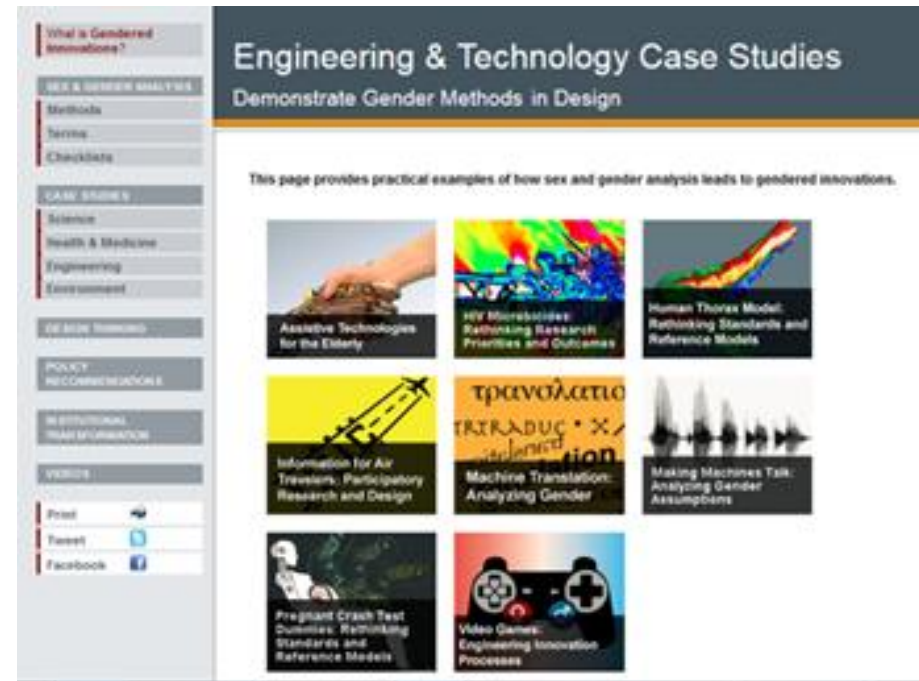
What is Gendered Innovations?

SEX & GENDER ANALYSIS
Methods
Terms
Checklists

CASE STUDIES
Science
Health & Medicine
Engineering
Environment

DESIGN THINKING

POLICY RECOMMENDATIONS

INSTITUTIONAL TRANSFORMATION

VIDEOS

Print
Tweet
Facebook

Engineering & Technology Case Studies
Demonstrate Gender Methods in Design

This page provides practical examples of how sex and gender analysis leads to gendered innovations.

Assistive Technologies for the Elderly

HIV Microbicides: Rethinking Research Priorities and Outcomes

Human Thorax Model: Rethinking Standards and Reference Models

Information for Air Travelers: Participatory Research and Design

τρανσλατιο
TRADUC • X
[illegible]
tion
Machine Translation: Analyzing Gender

Making Machines Talk: Analyzing Gender Assumptions

Pregnant Crash Test Dummies: Rethinking Standards and Reference Models

Video Games: Engineering Innovation Processes